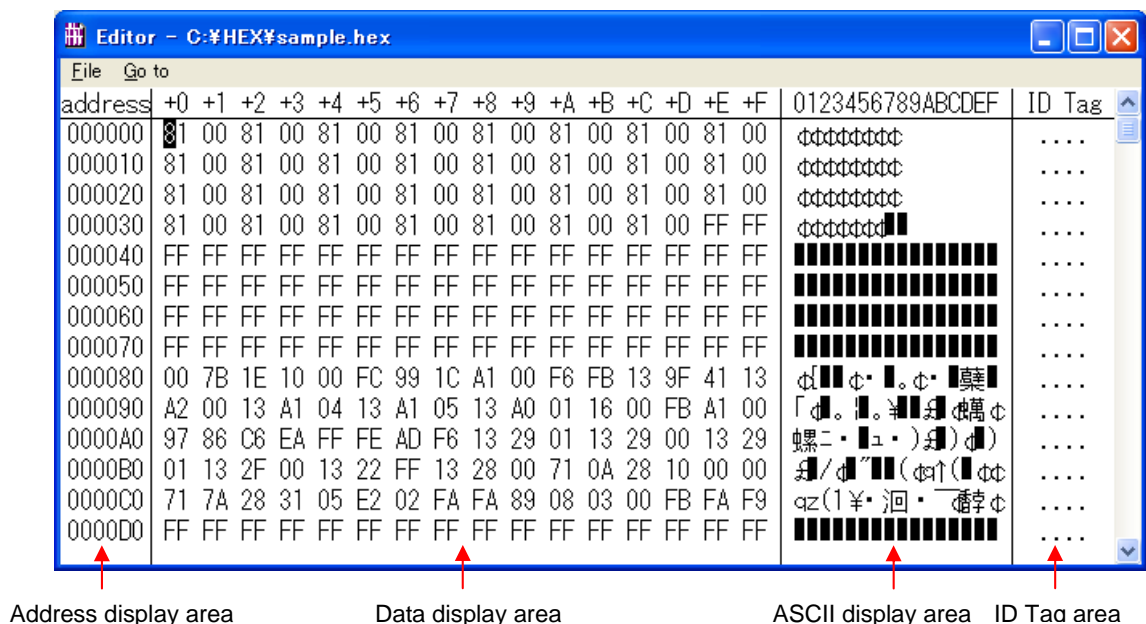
Editor - C:¥HEX¥sample.hex

File Go to

| address | +0 | +1 | +2 | +3 | +4 | +5 | +6 | +7 | +8 | +9 | +A | +B | +C | +D | +E | +F | 0123456789ABCDEF | ID Tag |
|---|---|---|---|---|---|---|---|---|---|---|---|---|---|---|---|---|---|---|
| 000000 | 81 | 00 | 81 | 00 | 81 | 00 | 81 | 00 | 81 | 00 | 81 | 00 | 81 | 00 | 81 | 00 | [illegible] | .... |
| 000010 | 81 | 00 | 81 | 00 | 81 | 00 | 81 | 00 | 81 | 00 | 81 | 00 | 81 | 00 | 81 | 00 | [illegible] | .... |
| 000020 | 81 | 00 | 81 | 00 | 81 | 00 | 81 | 00 | 81 | 00 | 81 | 00 | 81 | 00 | 81 | 00 | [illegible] | .... |
| 000030 | 81 | 00 | 81 | 00 | 81 | 00 | 81 | 00 | 81 | 00 | 81 | 00 | 81 | 00 | FF | FF | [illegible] | .... |
| 000040 | FF | FF | FF | FF | FF | FF | FF | FF | FF | FF | FF | FF | FF | FF | FF | FF | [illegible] | .... |
| 000050 | FF | FF | FF | FF | FF | FF | FF | FF | FF | FF | FF | FF | FF | FF | FF | FF | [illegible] | .... |
| 000060 | FF | FF | FF | FF | FF | FF | FF | FF | FF | FF | FF | FF | FF | FF | FF | FF | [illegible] | .... |
| 000070 | FF | FF | FF | FF | FF | FF | FF | FF | FF | FF | FF | FF | FF | FF | FF | FF | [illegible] | .... |
| 000080 | 00 | 7B | 1E | 10 | 00 | FC | 99 | 1C | A1 | 00 | F6 | FB | 13 | 9F | 41 | 13 | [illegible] | .... |
| 000090 | A2 | 00 | 13 | A1 | 04 | 13 | A1 | 05 | 13 | A0 | 01 | 16 | 00 | FB | A1 | 00 | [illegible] | .... |
| 0000A0 | 97 | 86 | C6 | EA | FF | FE | AD | F6 | 13 | 29 | 01 | 13 | 29 | 00 | 13 | 29 | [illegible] | .... |
| 0000B0 | 01 | 13 | 2F | 00 | 13 | 22 | FF | 13 | 28 | 00 | 71 | 0A | 28 | 10 | 00 | 00 | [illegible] | .... |
| 0000C0 | 71 | 7A | 28 | 31 | 05 | E2 | 02 | FA | FA | 89 | 08 | 03 | 00 | FB | FA | F9 | qz(1¥･ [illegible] | .... |
| 0000D0 | FF | FF | FF | FF | FF | FF | FF | FF | FF | FF | FF | FF | FF | FF | FF | FF | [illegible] | .... |

Address display area Data display area ASCII display area ID Tag area